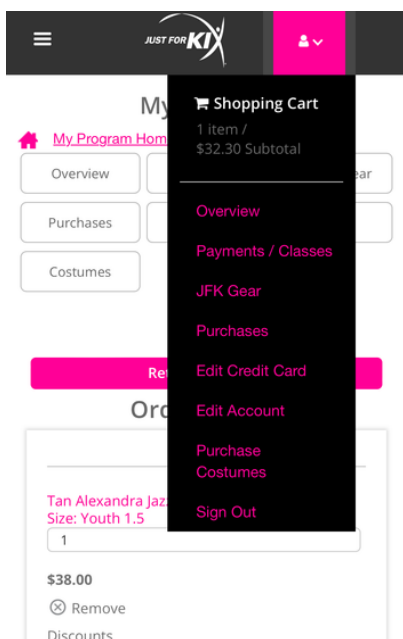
JUST FOR KIX

My

My Program Hom

Overview

ear

Purchases

Costumes

Re

Orc

Tan Alexandra Jazz
Size: Youth 1.5

1

$38.00

Remove

Discounts

Shopping Cart
1 item /
$32.30 Subtotal

Overview

Payments / Classes

JFK Gear

Purchases

Edit Credit Card

Edit Account

Purchase Costumes

Sign Out